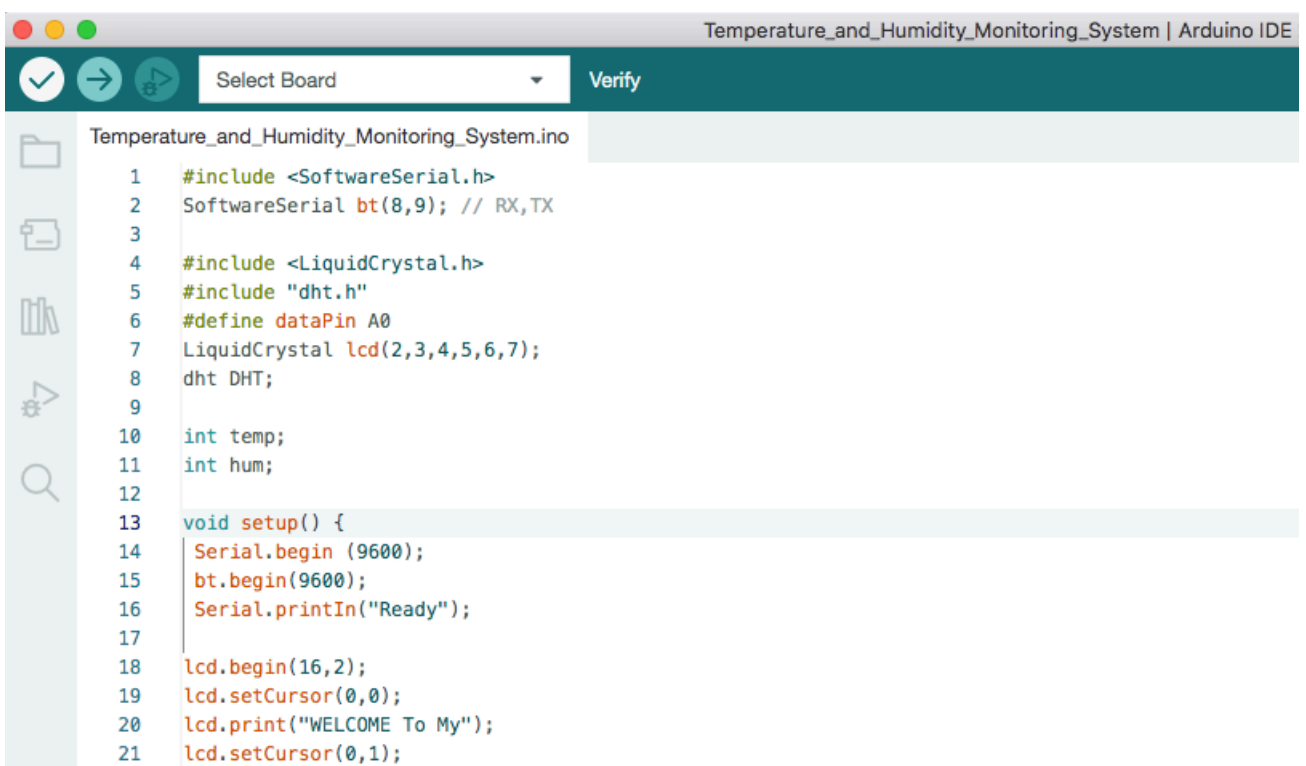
Temperature_and_Humidity_Monitoring_System | Arduino IDE

Select Board

Verify

Temperature_and_Humidity_Monitoring_System.ino

1 #include <SoftwareSerial.h>
2 SoftwareSerial bt(8,9); // RX,TX
3
4 #include <LiquidCrystal.h>
5 #include "dht.h"
6 #define dataPin A0
7 LiquidCrystal lcd(2,3,4,5,6,7);
8 dht DHT;
9
10 int temp;
11 int hum;
12
13 void setup() {
14 Serial.begin (9600);
15 bt.begin(9600);
16 Serial.printIn("Ready");
17
18 lcd.begin(16,2);
19 lcd.setCursor(0,0);
20 lcd.print("WELCOME To My");
21 lcd.setCursor(0,1);